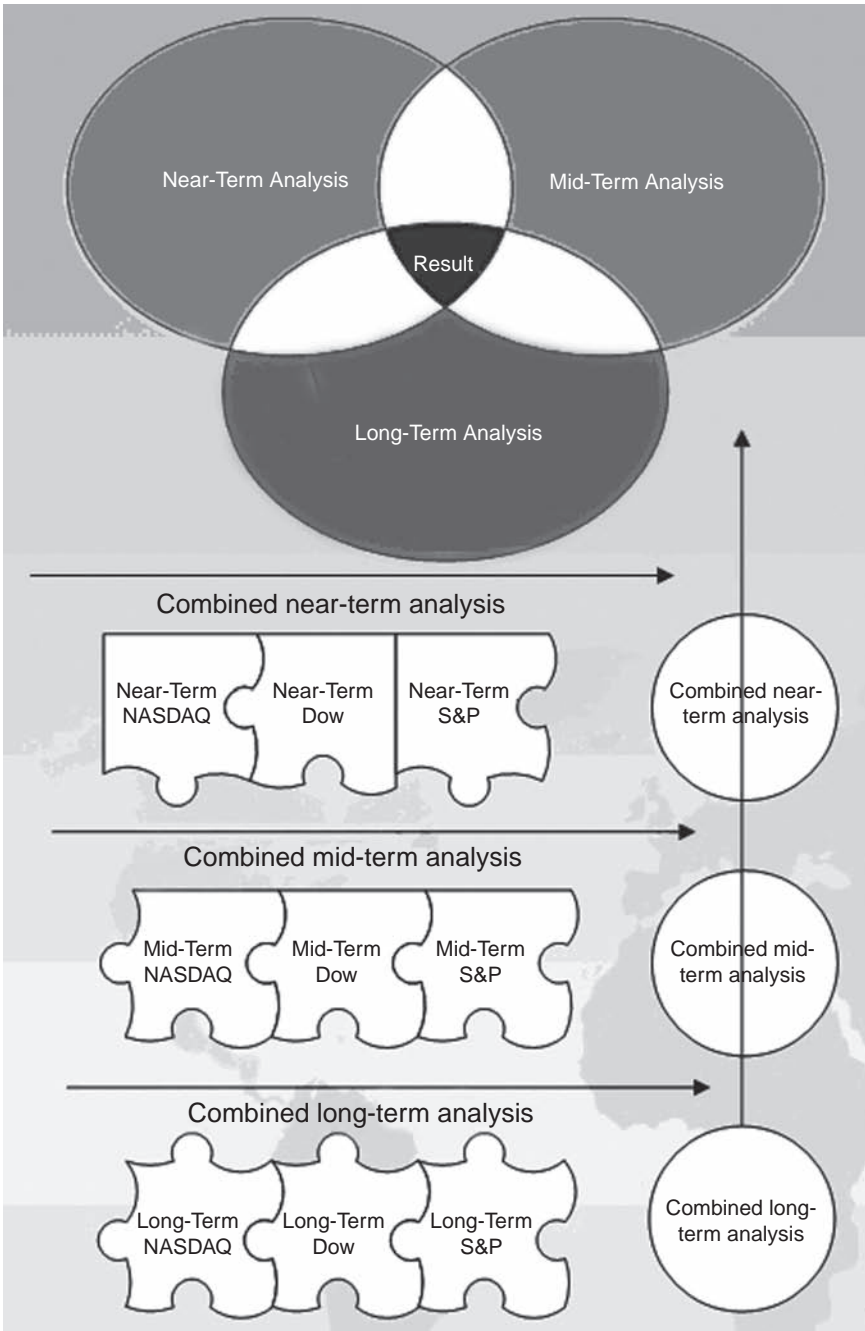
Near-Term Analysis

Mid-Term Analysis

Result

Long-Term Analysis

Combined near-term analysis

Near-Term NASDAQ

Near-Term Dow

Near-Term S&P

Combined near-term analysis

Combined mid-term analysis

Mid-Term NASDAQ

Mid-Term Dow

Mid-Term S&P

Combined mid-term analysis

Combined long-term analysis

Long-Term NASDAQ

Long-Term Dow

Long-Term S&P

Combined long-term analysis